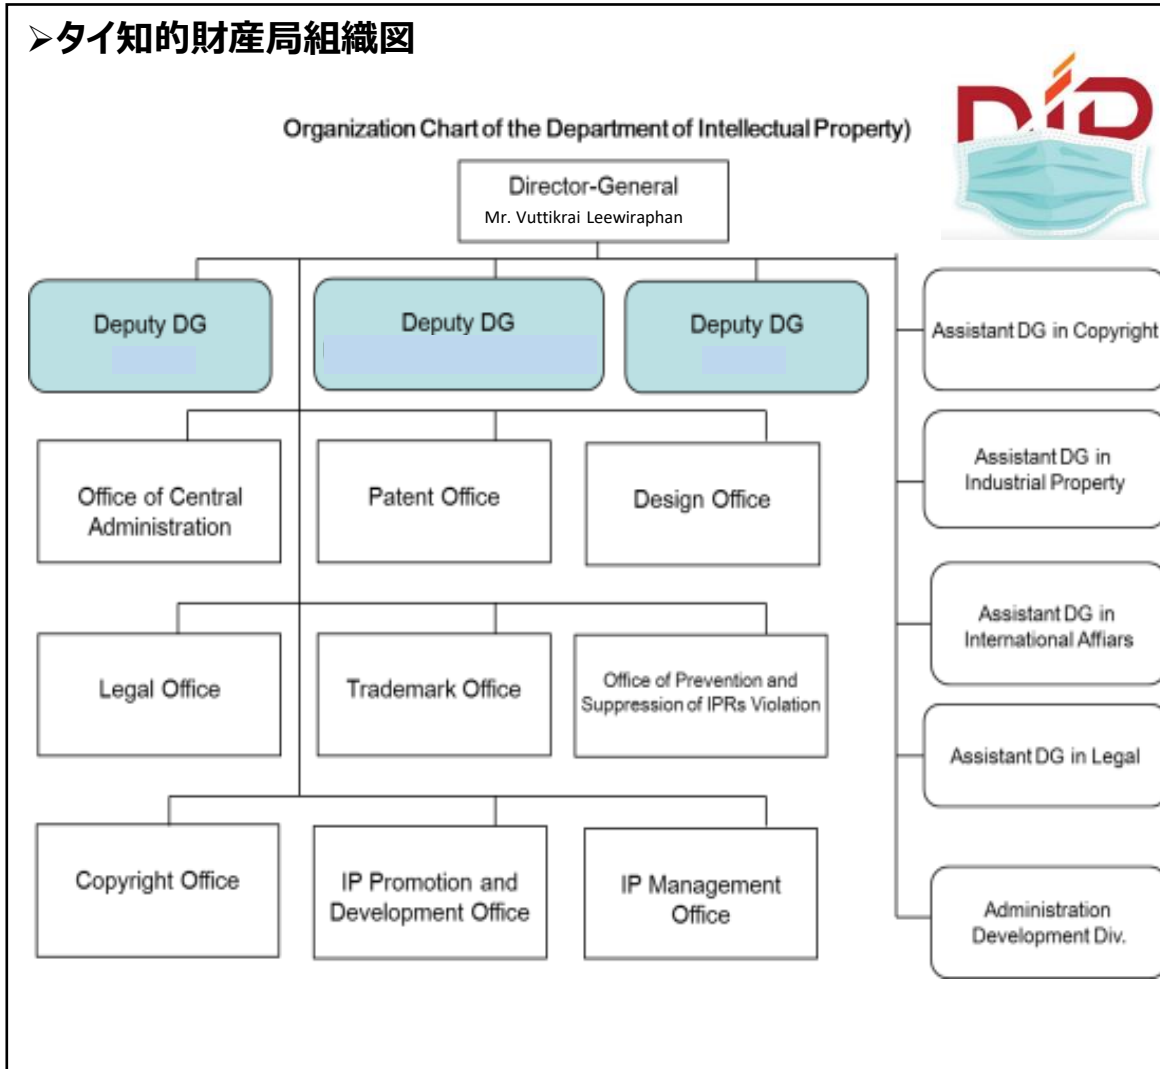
➤タイ知的財産局組織図

Organization Chart of the Department of Intellectual Property)

Director-General
Mr. Vuttikrai Leewiraphan

Deputy DG

Deputy DG

Deputy DG

Assistant DG in Copyright

Assistant DG in Industrial Property

Assistant DG in International Affiars

Assistant DG in Legal

Administration Development Div.

Office of Central Administration

Patent Office

Design Office

Legal Office

Trademark Office

Office of Prevention and Suppression of IPRs Violation

Copyright Office

IP Promotion and Development Office

IP Management Office